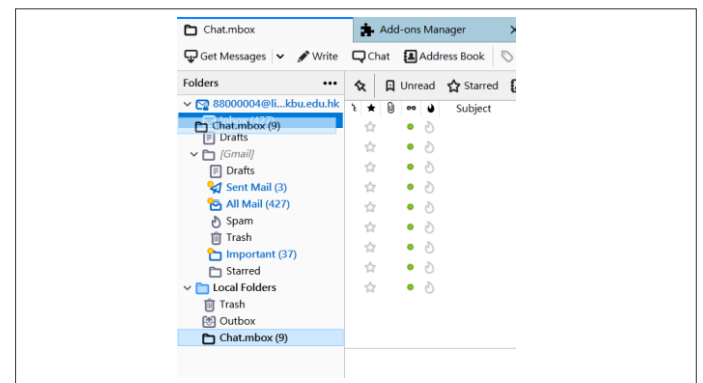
Chat.mbox
Add-ons Manager
Get Messages
Write
Chat
Address Book
Folders
88000004@li...kbu.edu.hk
Chat.mbox (9)
Drafts
[Gmail]
Drafts
Sent Mail (3)
All Mail (427)
Spam
Trash
Important (37)
Starred
Local Folders
Trash
Outbox
Chat.mbox (9)
Unread
Starred
Subject